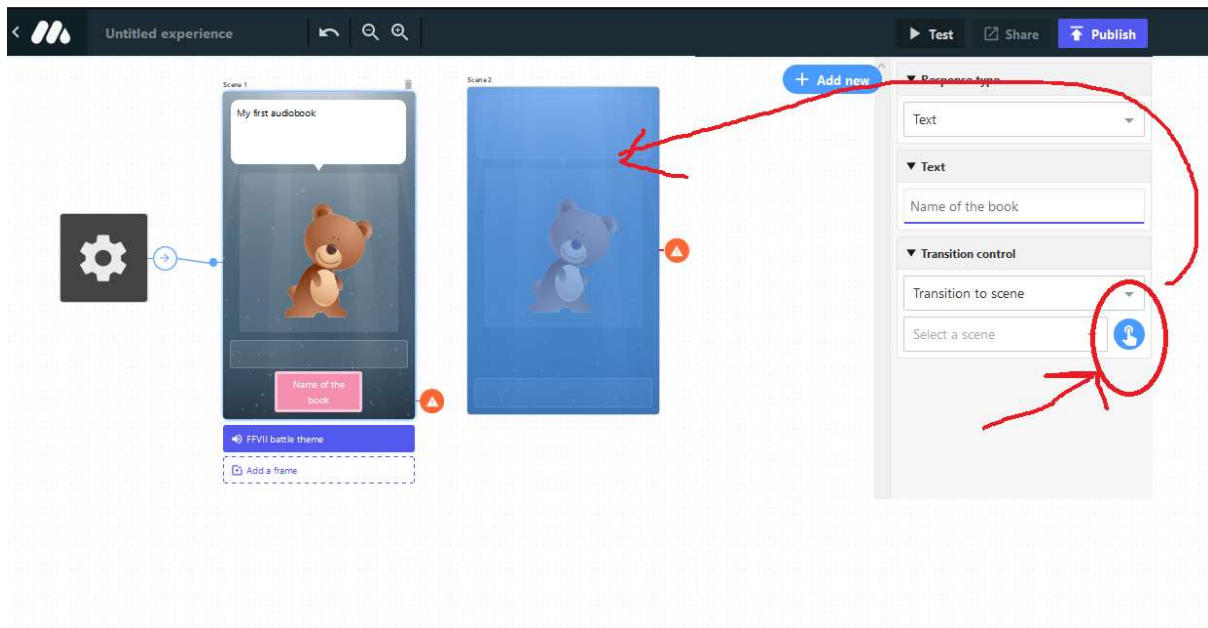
Untitled experience

Test
Share
Publish

Scene 1
My first audiobook
Name of the book
FFVII battle theme
Add a frame

Scene 2

+ Add new

▼ Response typ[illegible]
Text
▼ Text
Name of the book
▼ Transition control
Transition to scene
Select a scene